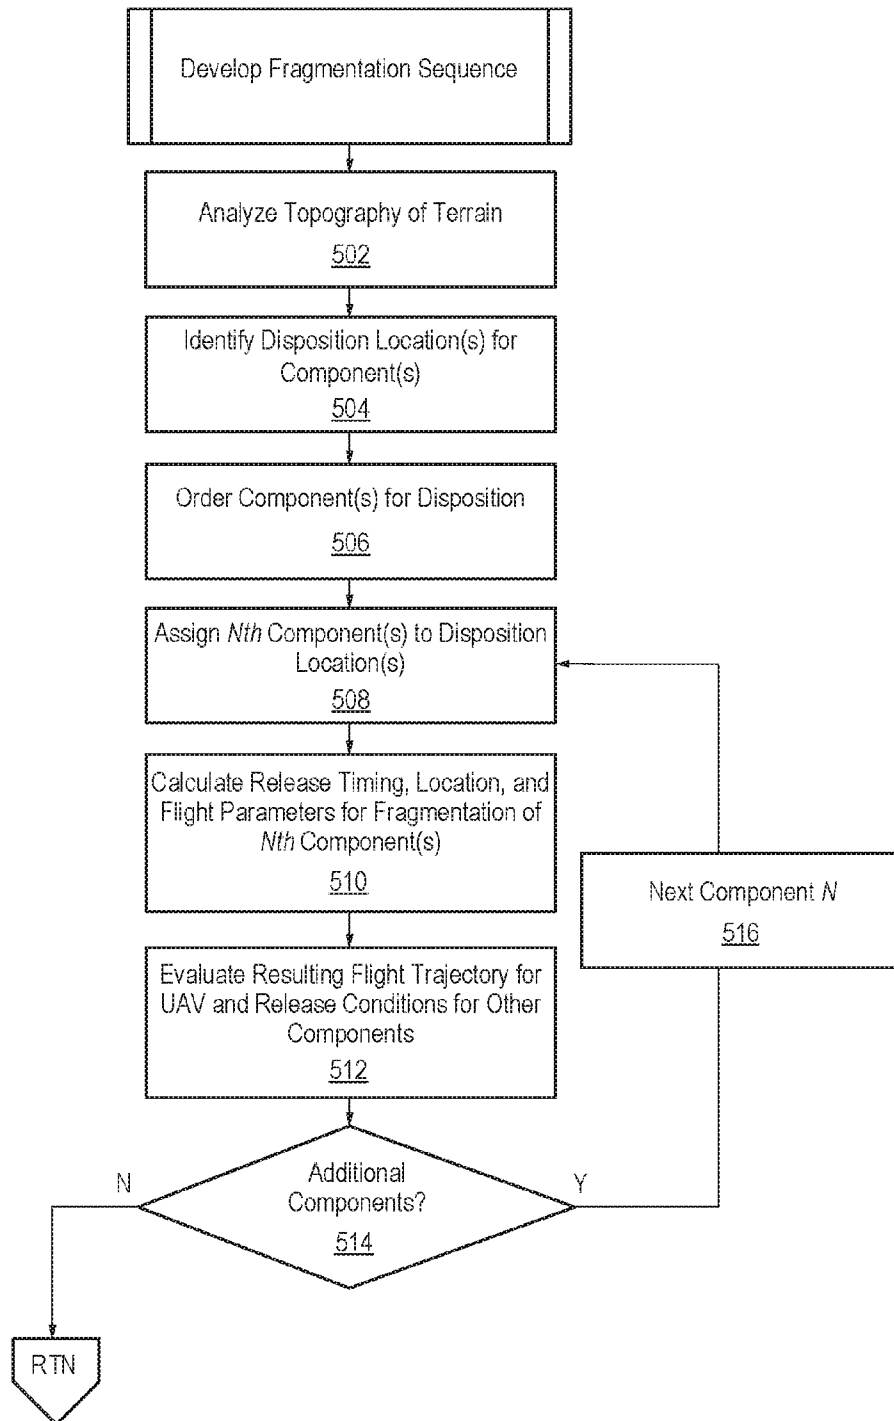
Develop Fragmentation Sequence

Analyze Topography of Terrain
502

Identify Disposition Location(s) for Component(s)
504

Order Component(s) for Disposition
506

Assign Nth Component(s) to Disposition Location(s)
508

Calculate Release Timing, Location, and Flight Parameters for Fragmentation of Nth Component(s)
510

Next Component N
516

Evaluate Resulting Flight Trajectory for UAV and Release Conditions for Other Components
512

N

Additional Components?
514

Y

RTN